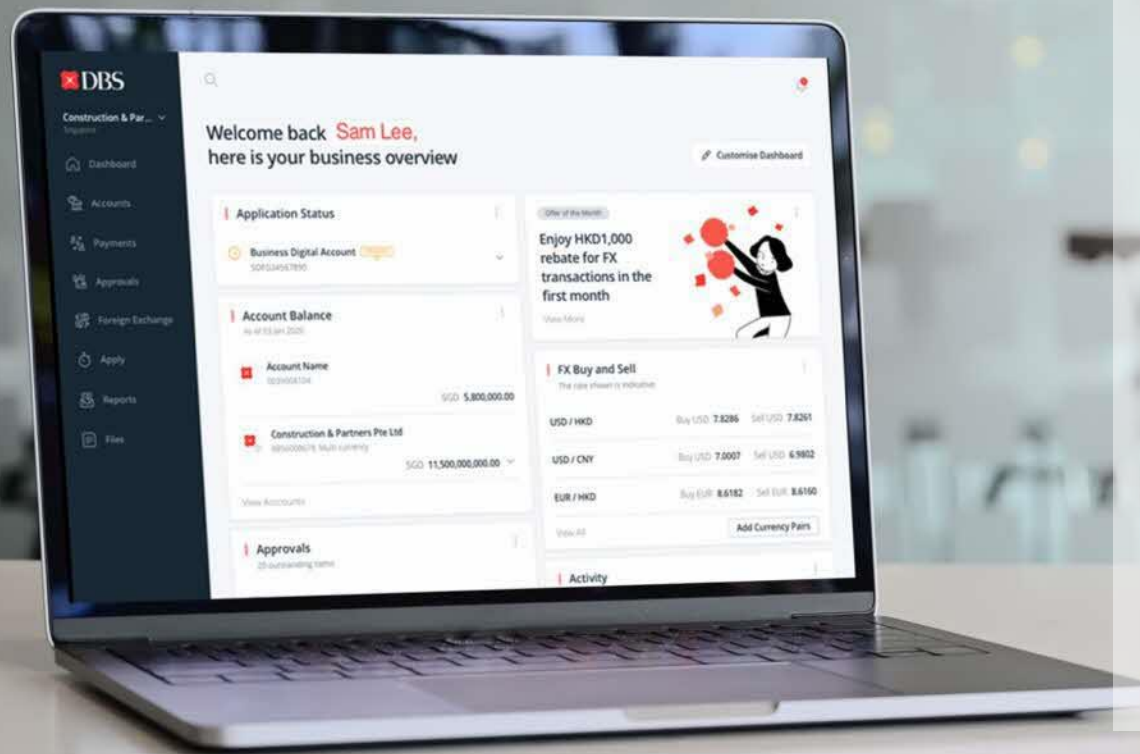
DBS

Construction & Par...
Singapore

Dashboard
Accounts
Payments
Approvals
Foreign Exchange
Apply
Reports
Files

Welcome back Sam Lee,
here is your business overview

Customise Dashboard

Application Status

Business Digital Account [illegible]
SOF0234567890

Account Balance
As of 03 Jan 2020

Account Name
0039008104
SGD 5,800,000.00

Construction & Partners Pte Ltd
9856008678 Multi-currency
SGD 11,500,000,000.00

View Accounts

Approvals
20 outstanding items

Offer of the Month
Enjoy HKD1,000 rebate for FX transactions in the first month
View More

FX Buy and Sell
The rate shown is indicative

| USD / HKD | Buy USD 7.8286 | Sell USD 7.8261 |
|---|---|---|
| USD / CNY | Buy USD 7.0007 | Sell USD 6.9802 |
| EUR / HKD | Buy EUR 8.6182 | Sell EUR 8.6160 |

View All
Add Currency Pairs

Activity